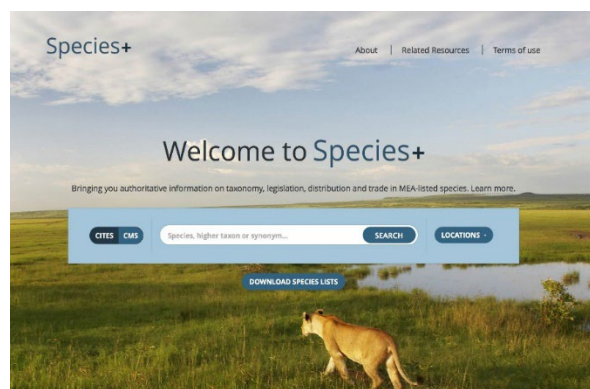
Species+

About | Related Resources | Terms of use

Welcome to Species+

Bringing you authoritative information on taxonomy, legislation, distribution and trade in MEA-listed species. Learn more.

CITES CMS

Species, higher taxon or synonym...

SEARCH

LOCATIONS

DOWNLOAD SPECIES LISTS